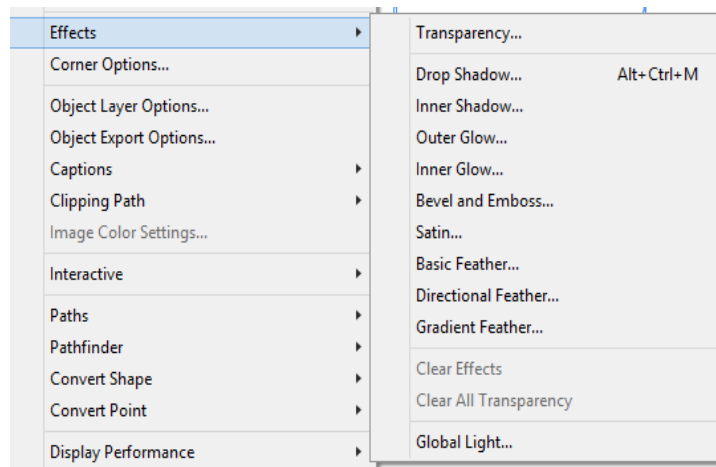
Effects
Corner Options...

Object Layer Options...
Object Export Options...
Captions
Clipping Path
Image Color Settings...

Interactive

Paths
Pathfinder
Convert Shape
Convert Point

Display Performance

Transparency...

Drop Shadow... Alt+Ctrl+M
Inner Shadow...
Outer Glow...
Inner Glow...
Bevel and Emboss...
Satin...
Basic Feather...
Directional Feather...
Gradient Feather...

Clear Effects
Clear All Transparency

Global Light...